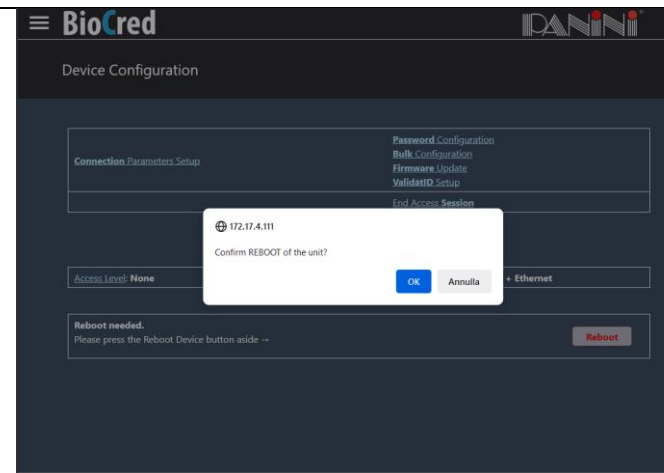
BioCred

PANINI

Device Configuration

Connection Parameters Setup

Password Configuration
Bulk Configuration
Firmware Update
ValidatID Setup

End Access Session

172.17.4.111

Confirm REBOOT of the unit?

OK

Annulla

Access Level: None

+ Ethernet

Reboot needed.
Please press the Reboot Device button aside →

Reboot